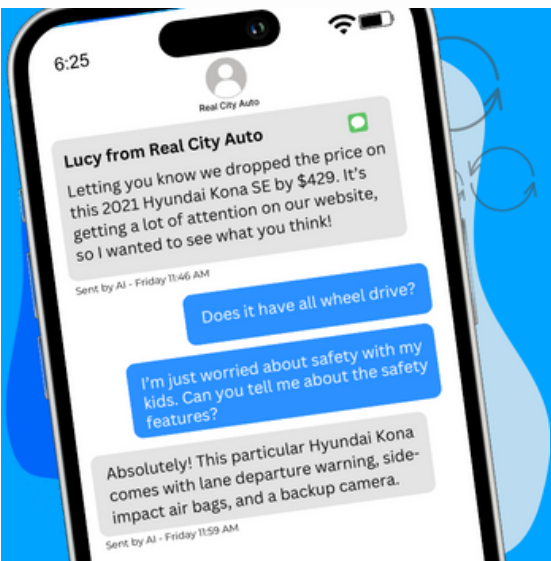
6:25

Real City Auto

Lucy from Real City Auto

Letting you know we dropped the price on this 2021 Hyundai Kona SE by $429. It's getting a lot of attention on our website, so I wanted to see what you think!

Sent by AI - Friday 11:46 AM

Does it have all wheel drive?

I'm just worried about safety with my kids. Can you tell me about the safety features?

Absolutely! This particular Hyundai Kona comes with lane departure warning, side-impact air bags, and a backup camera.

Sent by AI - Friday 11:59 AM